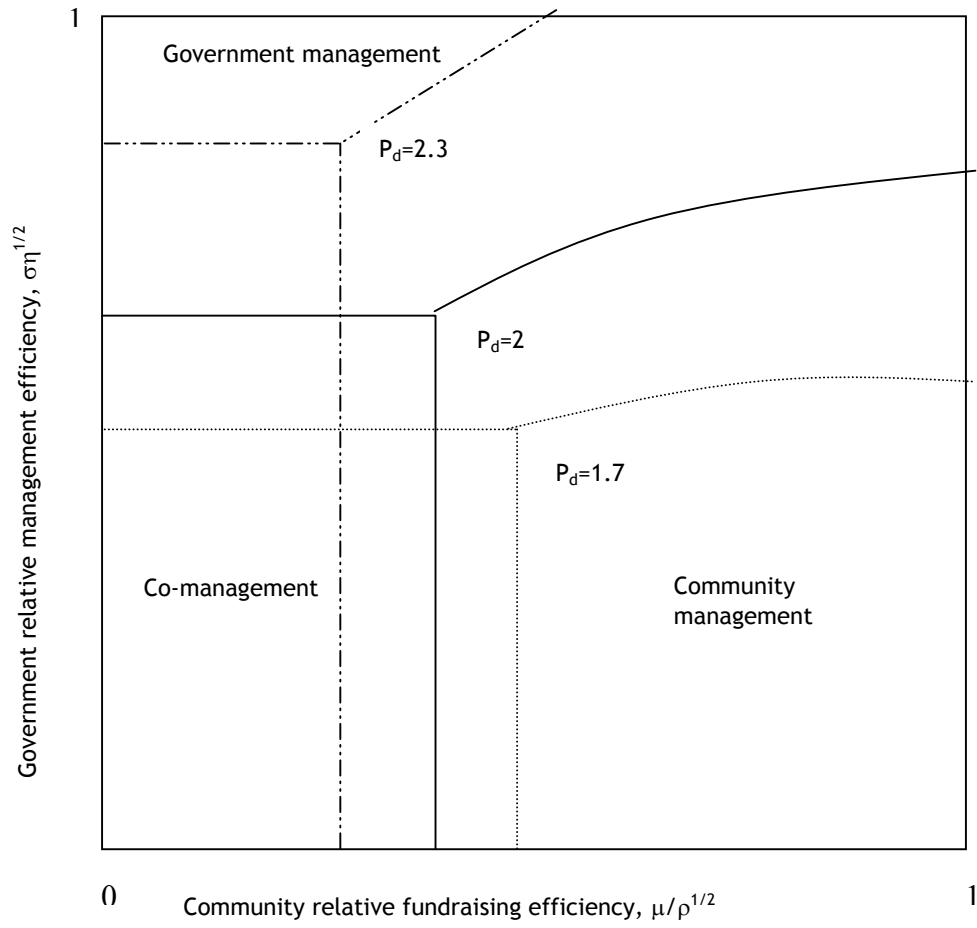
1

Government management

$P_d$=2.3

Government relative management efficiency, $\sigma\eta^{1/2}$

$P_d$=2

$P_d$=1.7

Co-management

Community management

0

Community relative fundraising efficiency, $\mu/\rho^{1/2}$

1